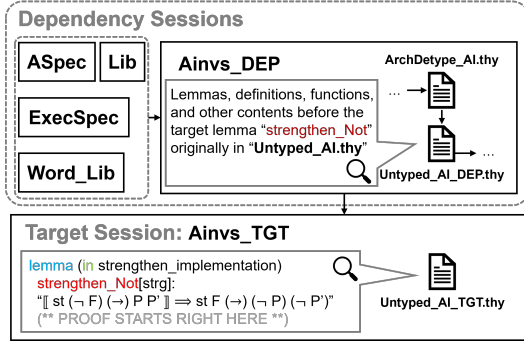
Dependency Sessions

ASpec

Lib

ExecSpec

Word_Lib

Ainvs_DEP

Lemmas, definitions, functions, and other contents before the target lemma "strengthen_Not" originally in "Untyped_AI.thy"

ArchDetype_AI.thy

...

...

Untyped_AI_DEP.thy

Target Session: Ainvs_TGT

lemma (in strengthen_implementation)
strengthen_Not[strg]:
"⟦ st (¬ F) (→) P P' ⟧ ⟹ st F (→) (¬ P) (¬ P')"
(** PROOF STARTS RIGHT HERE **)

Untyped_AI_TGT.thy